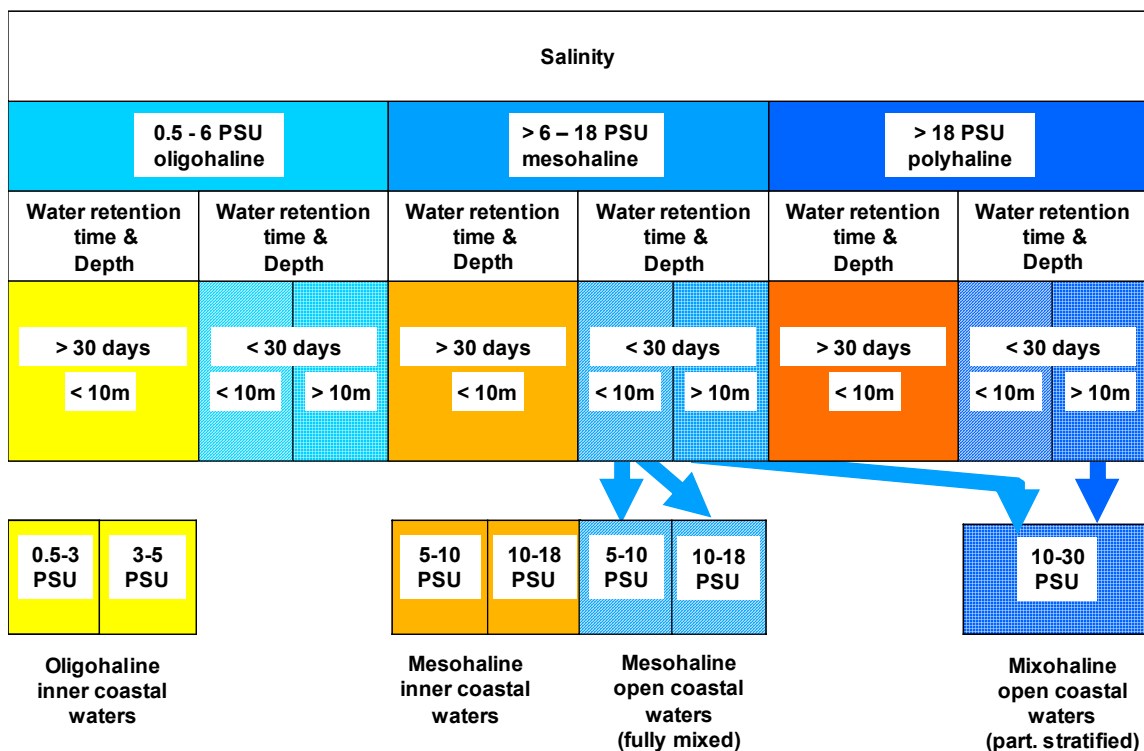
Salinity

0.5 - 6 PSU
oligohaline

> 6 – 18 PSU
mesohaline

> 18 PSU
polyhaline

Water retention time & Depth

Water retention time & Depth

Water retention time & Depth

Water retention time & Depth

Water retention time & Depth

Water retention time & Depth

> 30 days
< 10m

< 30 days
< 10m
> 10m

> 30 days
< 10m

< 30 days
< 10m
> 10m

> 30 days
< 10m

< 30 days
< 10m
> 10m

0.5-3 PSU

3-5 PSU

5-10 PSU

10-18 PSU

5-10 PSU

10-18 PSU

10-30 PSU

Oligohaline inner coastal waters

Mesohaline inner coastal waters

Mesohaline open coastal waters (fully mixed)

Mixohaline open coastal waters (part. stratified)